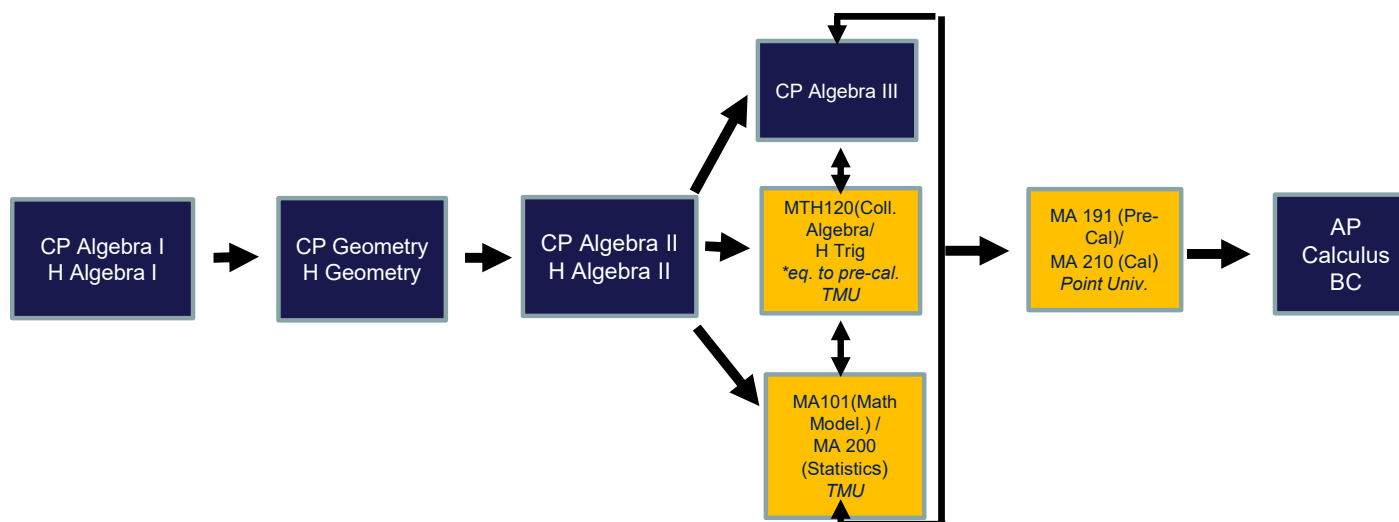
CP Algebra I
H Algebra I

CP Geometry
H Geometry

CP Algebra II
H Algebra II

CP Algebra III

MTH120(Coll. Algebra/ H Trig
*eq. to pre-cal. TMU

MA101(Math Model.) / MA 200 (Statistics)
TMU

MA 191 (Pre-Cal)/ MA 210 (Cal)
Point Univ.

AP Calculus BC